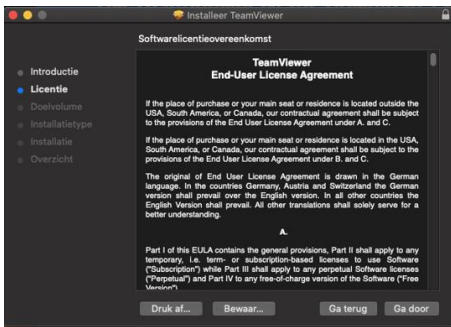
Installeer TeamViewer

Softwarelicentieovereenkomst

Introductie
Licentie
Doelvolume
Installatietype
Installatie
Overzicht

TeamViewer
End-User License Agreement

If the place of purchase or your main seat or residence is located outside the USA, South America, or Canada, our contractual agreement shall be subject to the provisions of the End User License Agreement under A. and C.

If the place of purchase or your main seat or residence is located in the USA, South America, or Canada, our contractual agreement shall be subject to the provisions of the End User License Agreement under B. and C.

The original of End User License Agreement is drawn in the German language. In the countries Germany, Austria and Switzerland the German version shall prevail over the English version. In all other countries the English Version shall prevail. All other translations shall solely serve for a better understanding.

A.

Part I of this EULA contains the general provisions, Part II shall apply to any temporary, i.e. term- or subscription-based licenses to use Software ("Subscription") while Part III shall apply to any perpetual Software licenses ("Perpetual") and Part IV to any free-of-charge version of the Software ("Free Version").

Druk af...
Bewaar...
Ga terug
Ga door